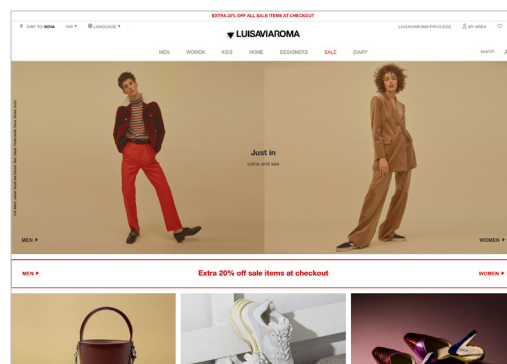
EXTRA 20% OFF ALL SALE ITEMS AT CHECKOUT

SHIP TO INDIA INR LANGUAGE

LUISAVIAROMA PRIVILEGE MY AREA

LUISAVIAROMA

MEN WOMEN KIDS HOME DESIGNERS SALE DIARY

search

Just in
come and see

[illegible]

MEN

WOMEN

MEN

Extra 20% off sale items at checkout

WOMEN